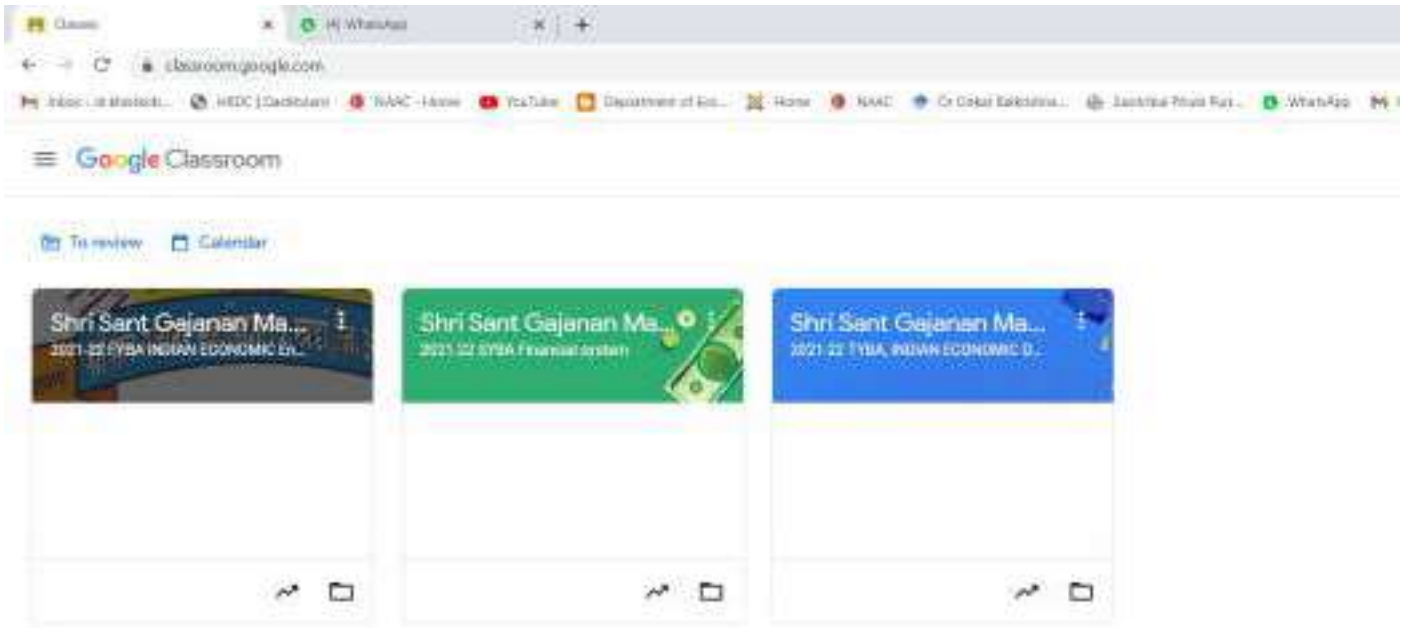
Classes
(4) WhatsApp
classroom.google.com
Inbox - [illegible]
HRDC | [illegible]
NAAC - Home
YouTube
Department of Eco...
Home
NAAC
Dr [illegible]
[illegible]
WhatsApp
Google Classroom
To review
Calendar
Shri Sant Gajanan Ma...
2021-22 TYBA INDIAN ECONOMIC En...
Shri Sant Gajanan Ma...
2021-22 SYBA Financial system
Shri Sant Gajanan Ma...
2021-22 TYBA, INDIAN ECONOMIC D...